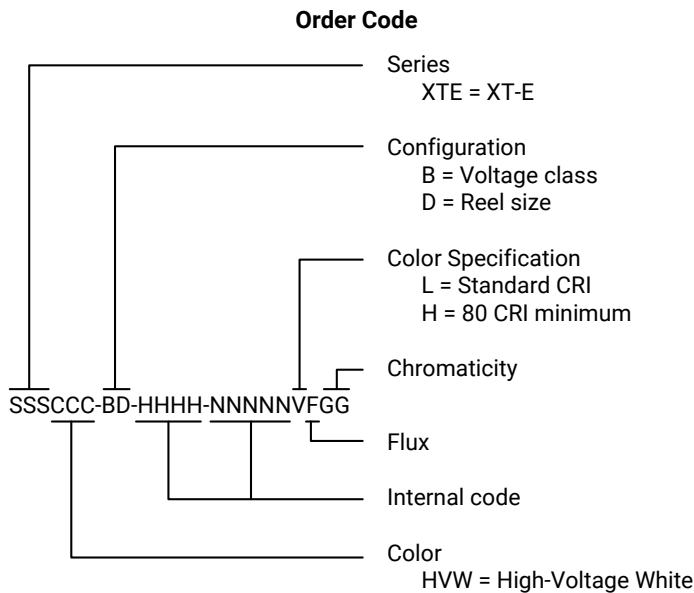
**Order Code**

SSSCCC-BD-HHHH-NNNNNVFGG

Series
XTE = XT-E

Configuration
B = Voltage class
D = Reel size

Color Specification
L = Standard CRI
H = 80 CRI minimum

Chromaticity

Flux

Internal code

Color
HVW = High-Voltage White